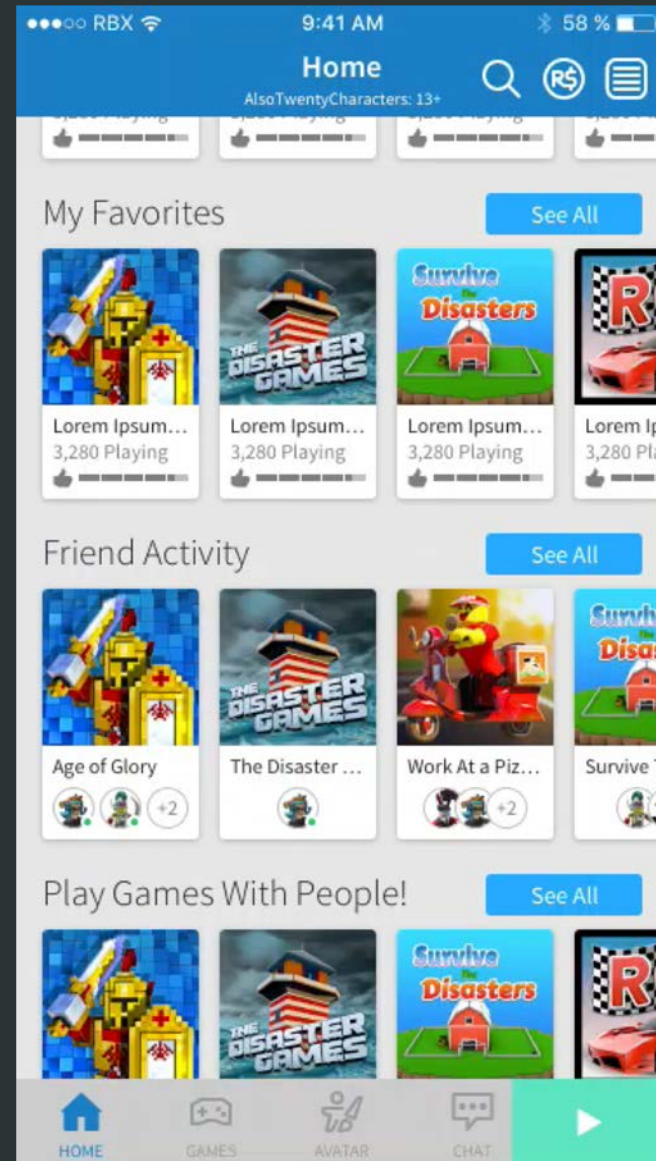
●●●○○ RBX 9:41 AM 58 %

Home
AlsoTwentyCharacters: 13+

R$

My Favorites
See All

Survive The Disasters

THE DISASTER GAMES

Lorem Ipsum...
3,280 Playing

Lorem Ipsum...
3,280 Playing

Lorem Ipsum...
3,280 Playing

Lorem Ip
3,280 Pl

Friend Activity
See All

Age of Glory
+2

The Disaster ...

Work At a Piz...
+2

Survive

Play Games With People!
See All

Survive The Disasters

THE DISASTER GAMES

HOME GAMES AVATAR CHAT